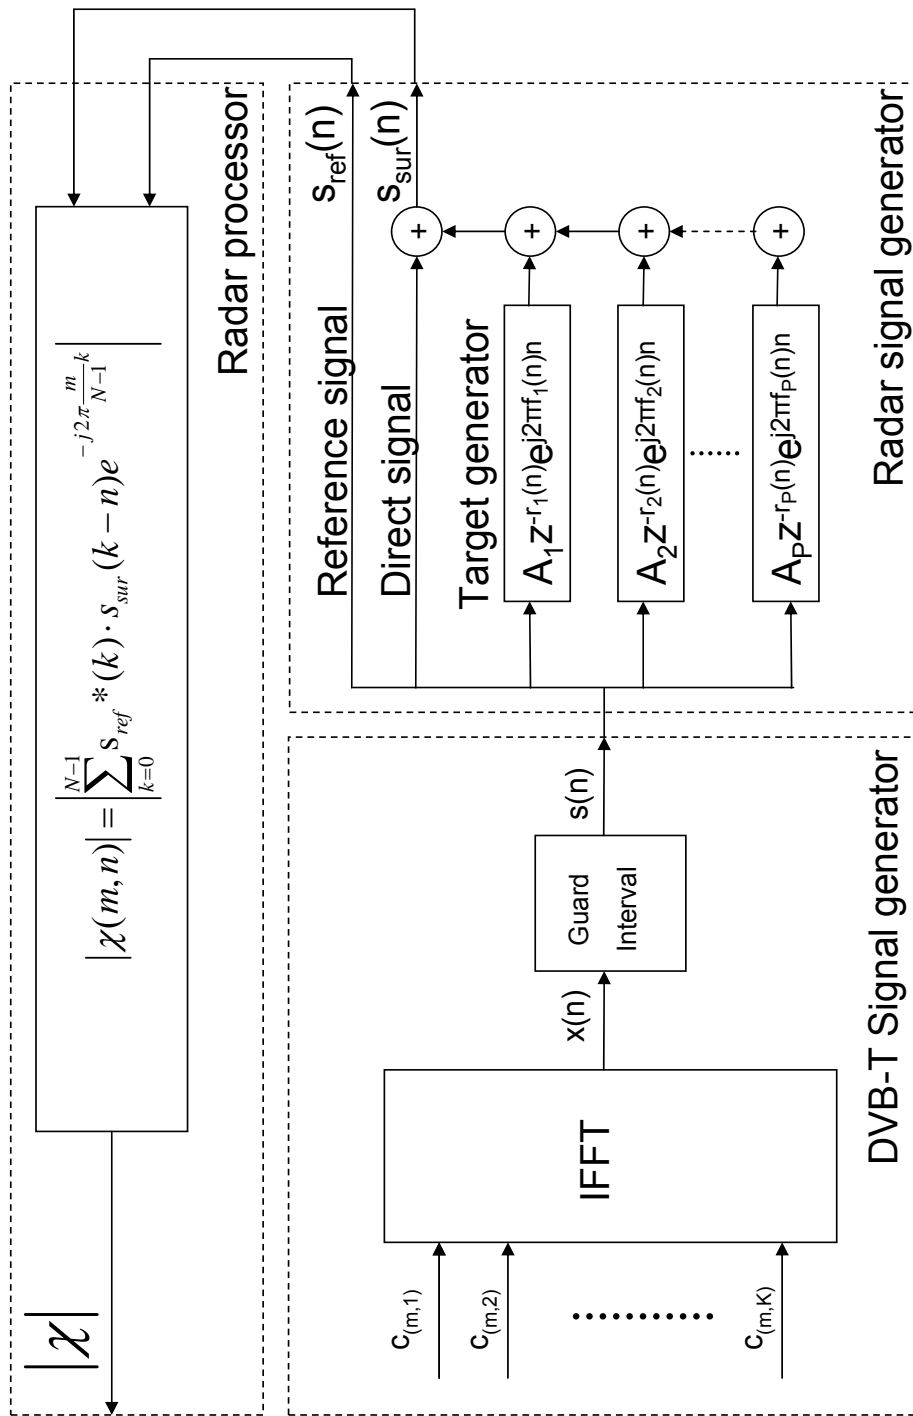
Radar processor

$|\chi(m,n)| = \left|\sum_{k=0}^{N-1} s_{ref}^*(k) \cdot s_{sur}(k-n) e^{-j2\pi \frac{m}{N-1}k}\right|$

$|\chi|$

Radar signal generator

$s_{ref}(n)$

$s_{sur}(n)$

Reference signal

Direct signal

Target generator

$A_1 z^{-r_1(n)} e^{j2\pi f_1(n)n}$

$A_2 z^{-r_2(n)} e^{j2\pi f_2(n)n}$

......

$A_P z^{-r_P(n)} e^{j2\pi f_P(n)n}$

+

+

+

+

DVB-T Signal generator

s(n)

Guard Interval

x(n)

IFFT

$c_{(m,1)}$

$c_{(m,2)}$

..........

$c_{(m,K)}$